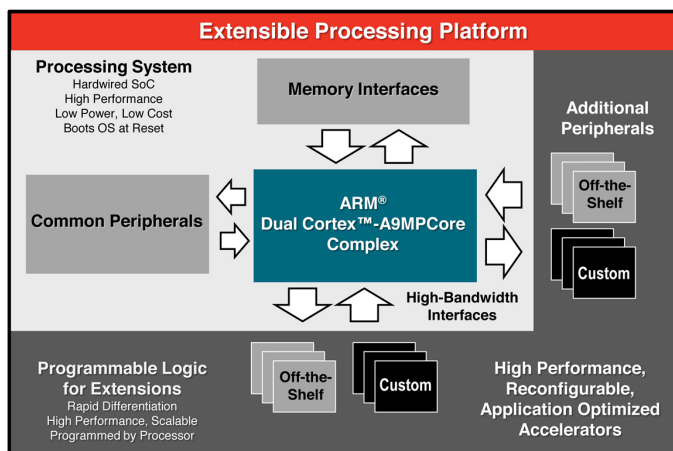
Extensible Processing Platform

Processing System
Hardwired SoC
High Performance
Low Power, Low Cost
Boots OS at Reset

Memory Interfaces

Additional Peripherals

Common Peripherals

ARM®
Dual Cortex™-A9MPCore Complex

Off-the-Shelf

Custom

High-Bandwidth Interfaces

Programmable Logic for Extensions
Rapid Differentiation
High Performance, Scalable
Programmed by Processor

Off-the-Shelf

Custom

High Performance, Reconfigurable, Application Optimized Accelerators